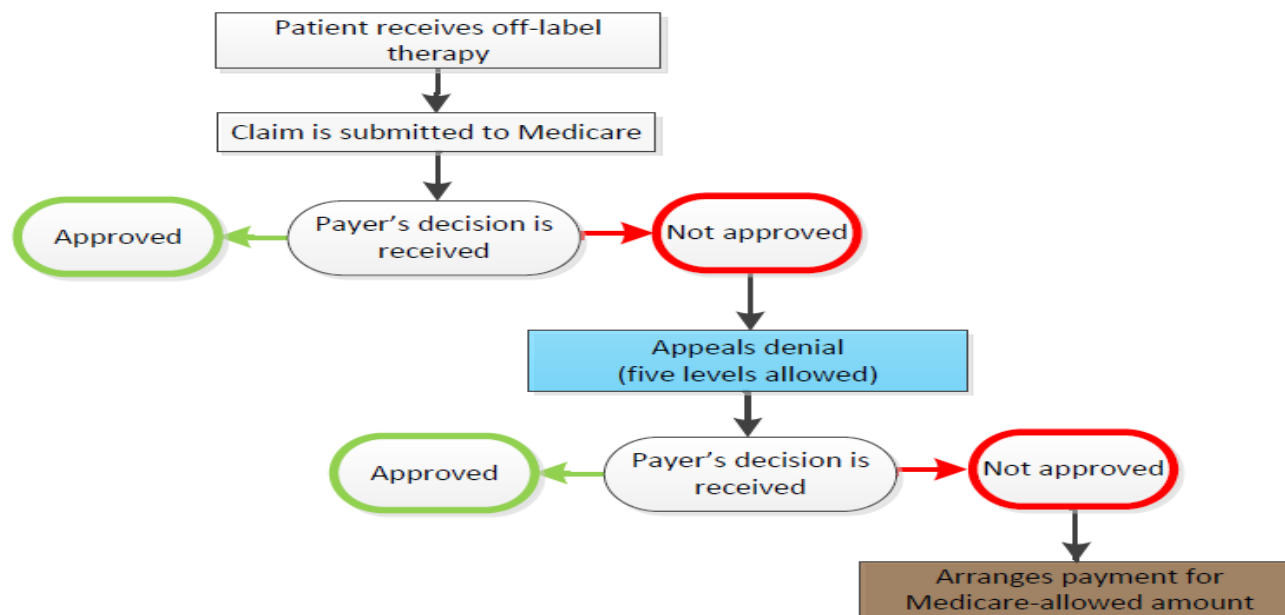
Patient receives off-label therapy

Claim is submitted to Medicare

Approved

Payer’s decision is received

Not approved

Appeals denial
(five levels allowed)

Approved

Payer’s decision is received

Not approved

Arranges payment for Medicare-allowed amount